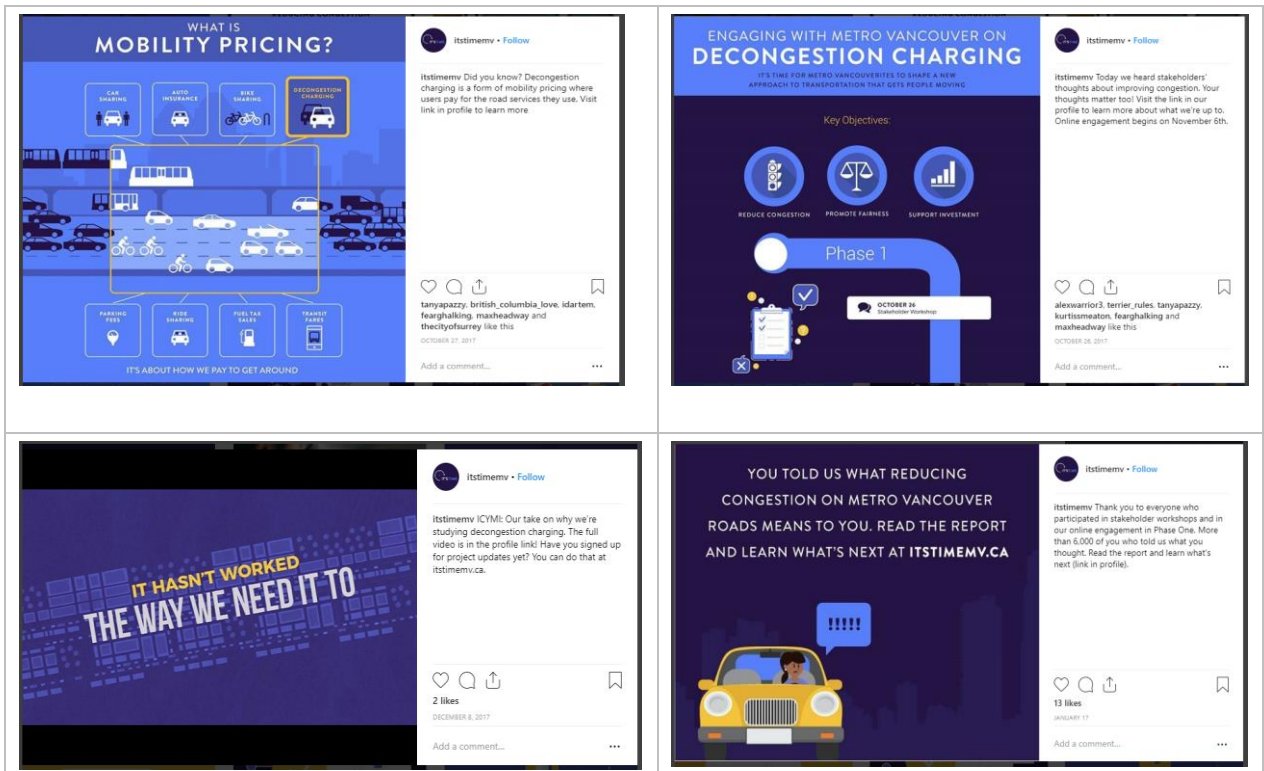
WHAT IS
MOBILITY PRICING?

CAR SHARING
AUTO INSURANCE
BIKE SHARING
DECONGESTION CHARGING

PARKING FEES
RIDE SHARING
FUEL TAX SALES
TRANSIT FARES

IT'S ABOUT HOW WE PAY TO GET AROUND

itstimemv • Follow

itstimemv Did you know? Decongestion charging is a form of mobility pricing where users pay for the road services they use. Visit link in profile to learn more

tanyapazzy, british_columbia_love, idartem, fearghalking, maxheadway and thecityofsurrey like this

OCTOBER 27, 2017

Add a comment...

ENGAGING WITH METRO VANCOUVER ON
DECONGESTION CHARGING

IT'S TIME FOR METRO VANCOUVERITES TO SHAPE A NEW APPROACH TO TRANSPORTATION THAT GETS PEOPLE MOVING

Key Objectives:

REDUCE CONGESTION
PROMOTE FAIRNESS
SUPPORT INVESTMENT

Phase 1

OCTOBER 26
Stakeholder Workshop

itstimemv • Follow

itstimemv Today we heard stakeholders' thoughts about improving congestion. Your thoughts matter too! Visit the link in our profile to learn more about what we're up to. Online engagement begins on November 6th.

alexwarrior3, terrier_rules, tanyapazzy, kurtissmeaton, fearghalking and maxheadway like this

OCTOBER 26, 2017

Add a comment...

IT HASN'T WORKED
THE WAY WE NEED IT TO

itstimemv • Follow

itstimemv ICYMI: Our take on why we're studying decongestion charging. The full video is in the profile link! Have you signed up for project updates yet? You can do that at itstimemv.ca.

2 likes

DECEMBER 8, 2017

Add a comment...

YOU TOLD US WHAT REDUCING CONGESTION ON METRO VANCOUVER ROADS MEANS TO YOU. READ THE REPORT AND LEARN WHAT'S NEXT AT ITSTIMEMV.CA

!!!!!

itstimemv • Follow

itstimemv Thank you to everyone who participated in stakeholder workshops and in our online engagement in Phase One. More than 6,000 of you who told us what you thought. Read the report and learn what's next (link in profile).

13 likes

JANUARY 17

Add a comment...